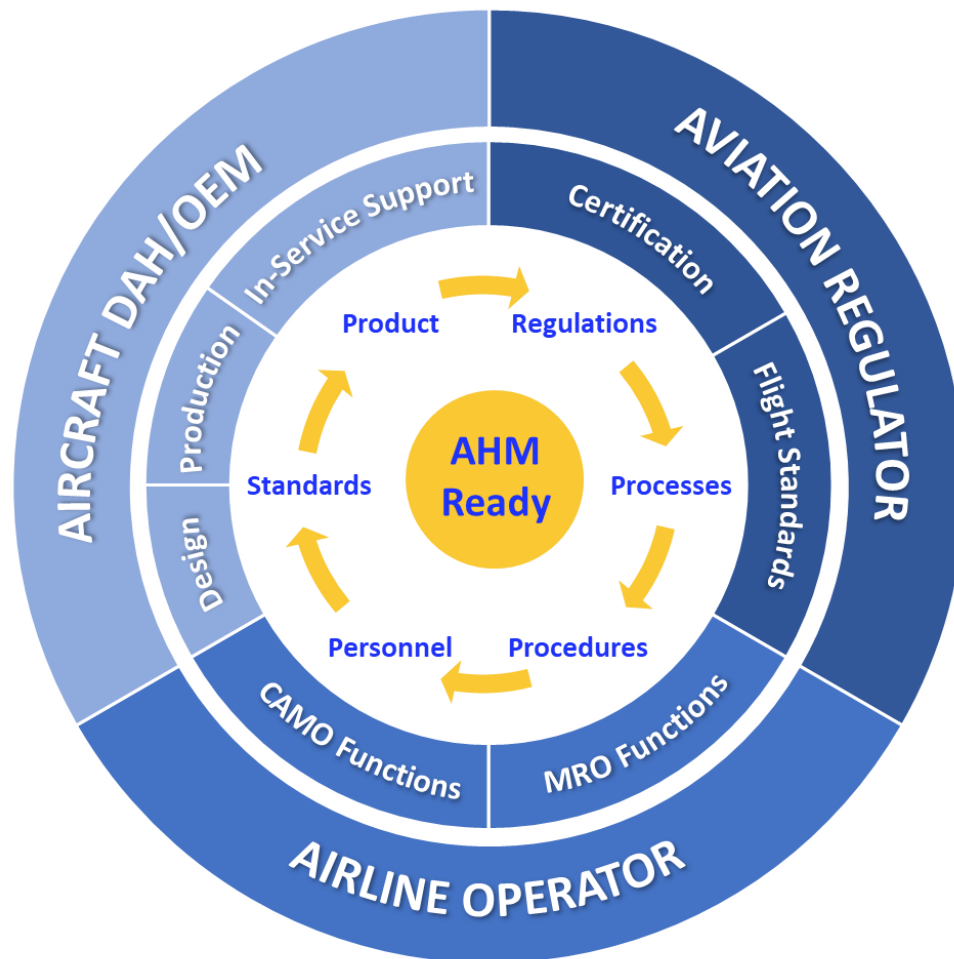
AIRCRAFT DAH/OEM

AVIATION REGULATOR

AIRLINE OPERATOR

In-Service Support

Production

Design

Certification

Flight Standards

CAMO Functions

MRO Functions

Product

Regulations

Processes

Procedures

Personnel

Standards

AHM Ready